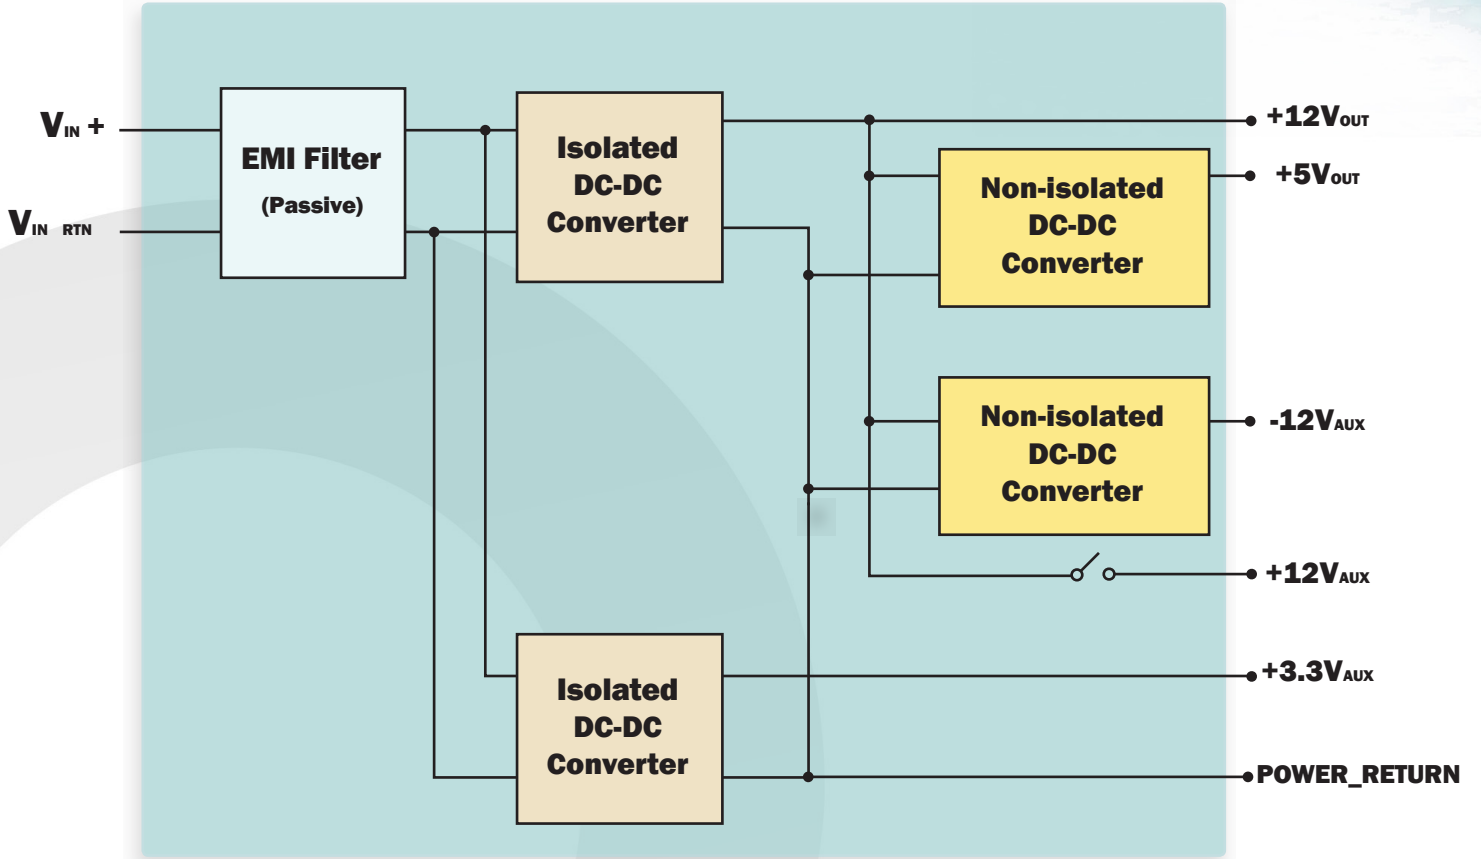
$V_{IN}$ +

$V_{IN}$ RTN

EMI Filter
(Passive)

Isolated
DC-DC
Converter

+12$V_{OUT}$

+5$V_{OUT}$

Non-isolated
DC-DC
Converter

Non-isolated
DC-DC
Converter

-12$V_{AUX}$

+12$V_{AUX}$

Isolated
DC-DC
Converter

+3.3$V_{AUX}$

POWER_RETURN